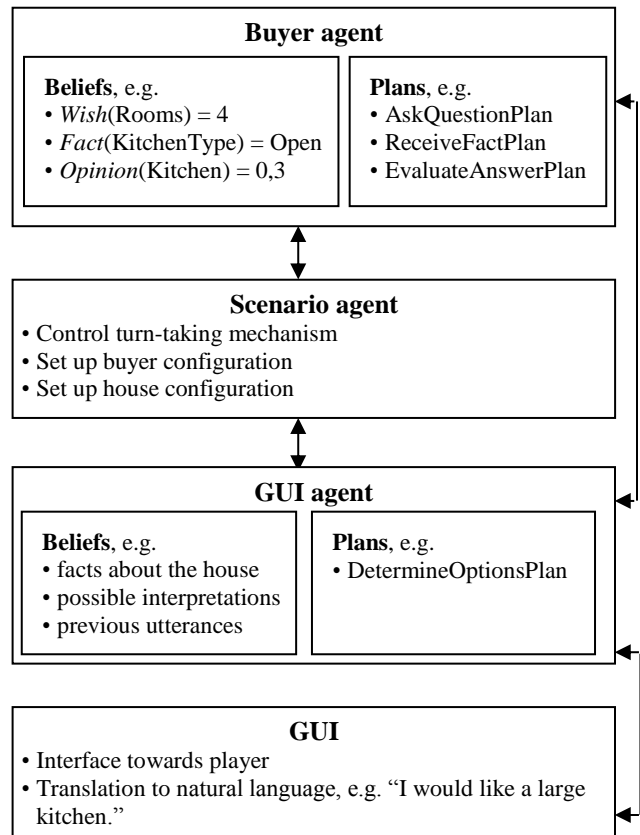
**Buyer agent**

**Beliefs**, e.g.
• *Wish*(Rooms) = 4
• *Fact*(KitchenType) = Open
• *Opinion*(Kitchen) = 0,3

**Plans**, e.g.
• AskQuestionPlan
• ReceiveFactPlan
• EvaluateAnswerPlan

**Scenario agent**
• Control turn-taking mechanism
• Set up buyer configuration
• Set up house configuration

**GUI agent**

**Beliefs**, e.g.
• facts about the house
• possible interpretations
• previous utterances

**Plans**, e.g.
• DetermineOptionsPlan

**GUI**
• Interface towards player
• Translation to natural language, e.g. "I would like a large kitchen."